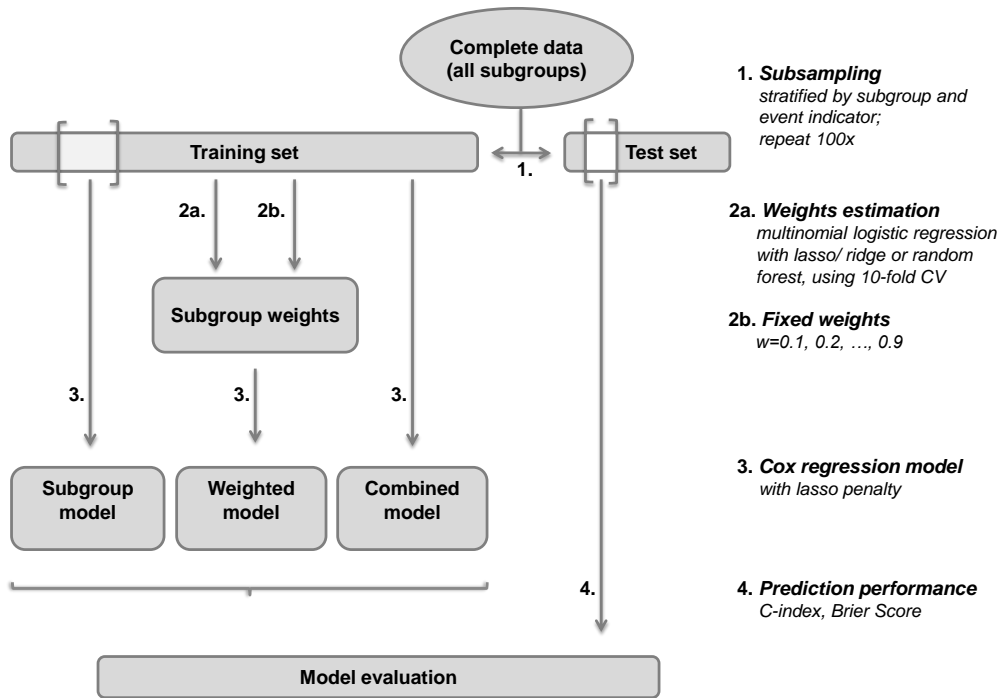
Complete data (all subgroups)

Training set

1.

Test set

2a.

2b.

Subgroup weights

3.

3.

3.

Subgroup model

Weighted model

Combined model

4.

Model evaluation

1. *Subsampling*
stratified by subgroup and event indicator; repeat 100x

2a. *Weights estimation*
multinomial logistic regression with lasso/ ridge or random forest, using 10-fold CV

2b. *Fixed weights*
w=0.1, 0.2, …, 0.9

3. *Cox regression model*
with lasso penalty

4. *Prediction performance*
C-index, Brier Score